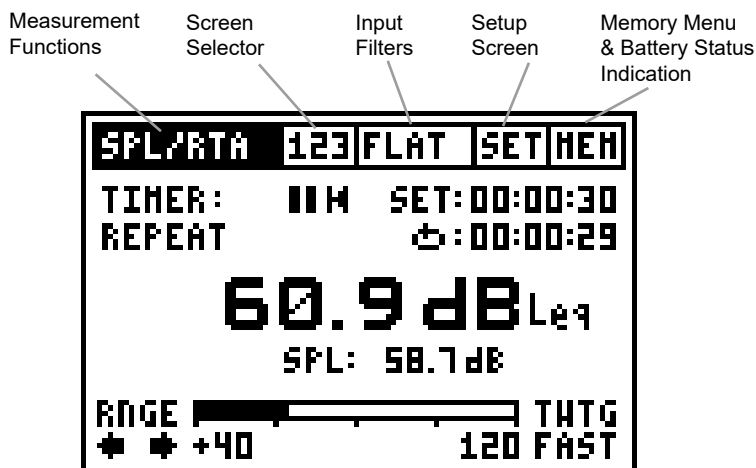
Measurement Functions

Screen Selector

Input Filters

Setup Screen

Memory Menu & Battery Status Indication

SPL/RTA 123 FLAT SET MEM

TIMER: ❚❚ M SET: 00:00:30

REPEAT ⏻: 00:00:29

60.9 dB Leq

SPL: 58.7 dB

RNGE THTG

+40 120 FAST